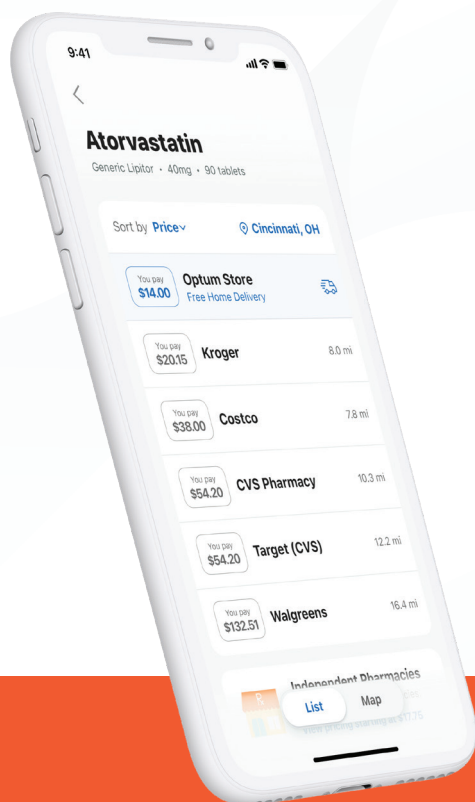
9:41

<

Atorvastatin

Generic Lipitor • 40mg • 90 tablets

Sort by Price

Cincinnati, OH

You pay $14.00 Optum Store Free Home Delivery

You pay $20.15 Kroger 8.0 mi

You pay $38.00 Costco 7.8 mi

You pay $54.20 CVS Pharmacy 10.3 mi

You pay $54.20 Target (CVS) 12.2 mi

You pay $132.51 Walgreens 16.4 mi

Independent Pharmacies

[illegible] $17.76

List Map